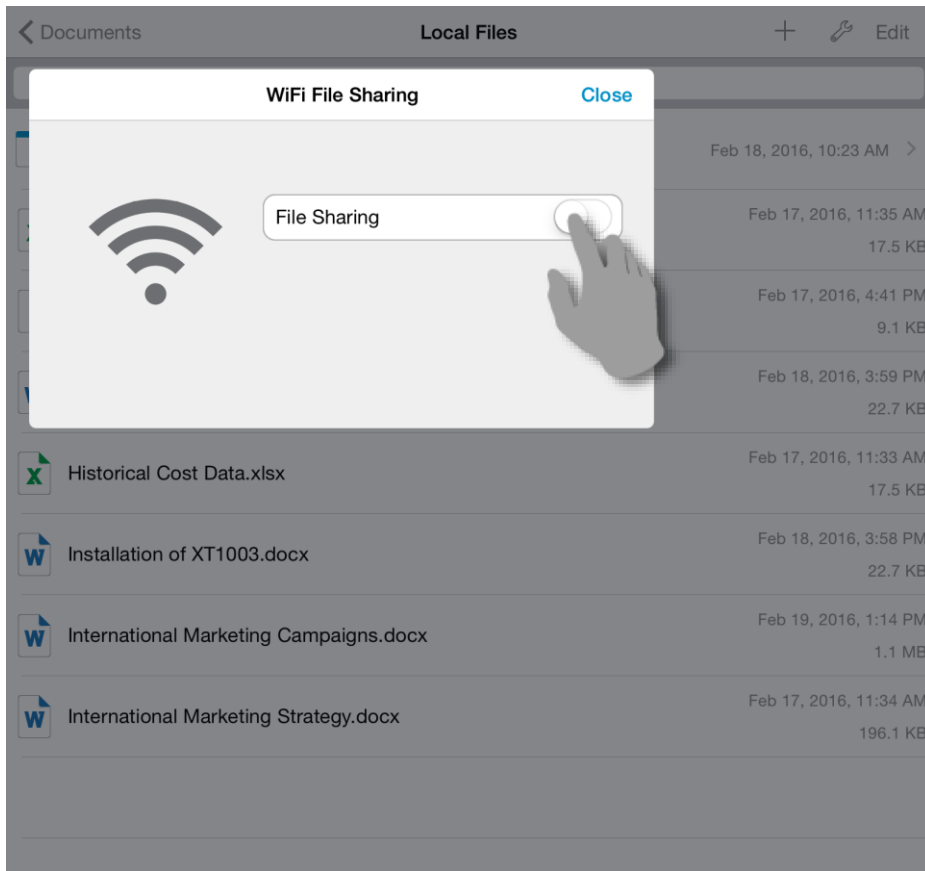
Documents
Local Files
Edit

WiFi File Sharing
Close

File Sharing

Feb 18, 2016, 10:23 AM

Feb 17, 2016, 11:35 AM
17.5 KB

Feb 17, 2016, 4:41 PM
9.1 KB

Feb 18, 2016, 3:59 PM
22.7 KB

Historical Cost Data.xlsx
Feb 17, 2016, 11:33 AM
17.5 KB

Installation of XT1003.docx
Feb 18, 2016, 3:58 PM
22.7 KB

International Marketing Campaigns.docx
Feb 19, 2016, 1:14 PM
1.1 MB

International Marketing Strategy.docx
Feb 17, 2016, 11:34 AM
196.1 KB